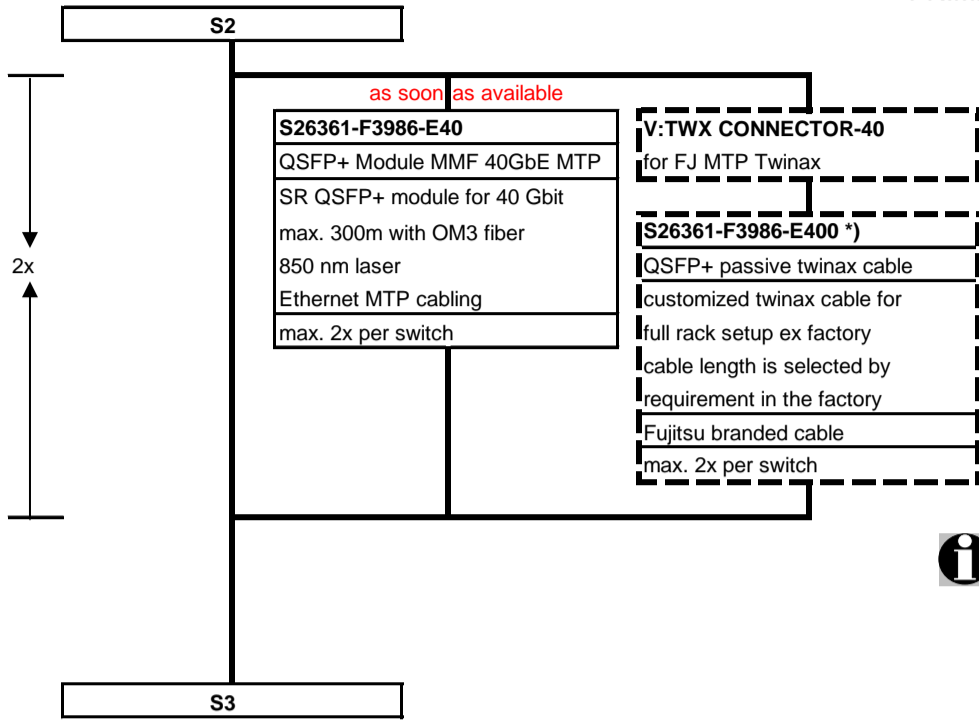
S2

2x

as soon as available

S26361-F3986-E40
QSFP+ Module MMF 40GbE MTP
SR QSFP+ module for 40 Gbit
max. 300m with OM3 fiber
850 nm laser
Ethernet MTP cabling
max. 2x per switch

V:TWX CONNECTOR-40
for FJ MTP Twinax

S26361-F3986-E400 *)
QSFP+ passive twinax cable
customized twinax cable for
full rack setup ex factory
cable length is selected by
requirement in the factory
Fujitsu branded cable
max. 2x per switch

S3